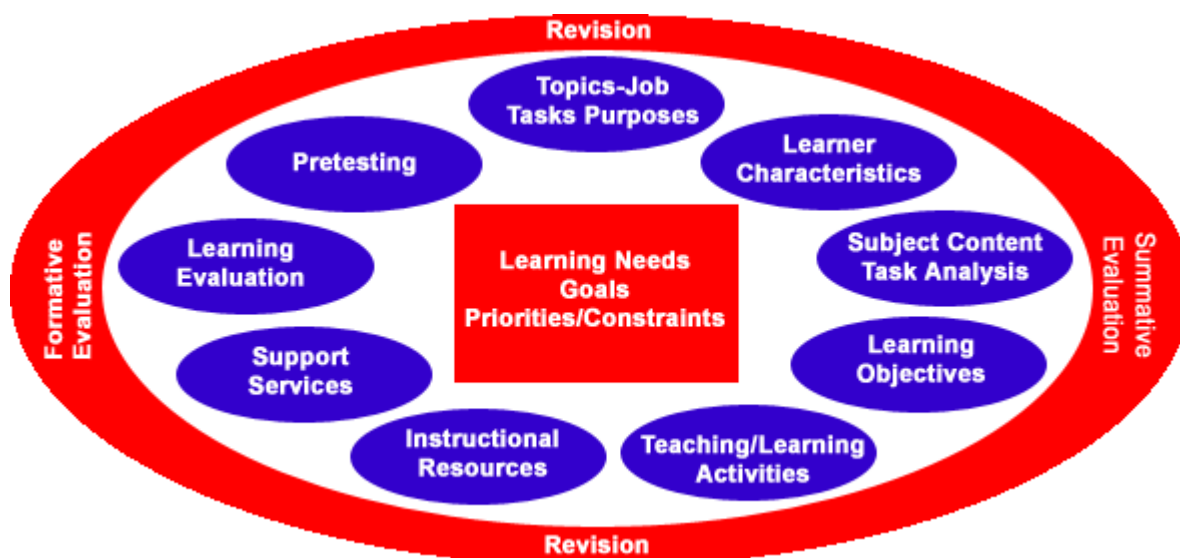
Revision

Topics-Job Tasks Purposes

Learner Characteristics

Subject Content Task Analysis

Learning Objectives

Teaching/Learning Activities

Instructional Resources

Support Services

Learning Evaluation

Pretesting

Learning Needs Goals Priorities/Constraints

Formative Evaluation

Summative Evaluation

Revision